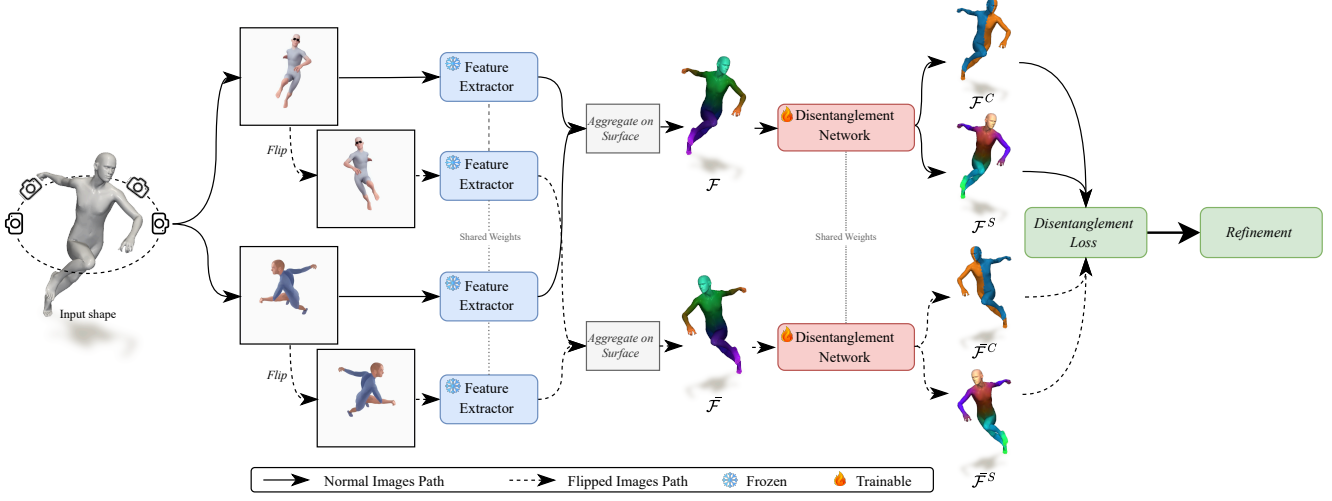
Input shape

Flip

Flip

Feature Extractor

Feature Extractor

Shared Weights

Feature Extractor

Feature Extractor

Aggregate on Surface

Aggregate on Surface

$\mathcal{F}$

$\bar{\mathcal{F}}$

Disentanglement Network

Shared Weights

Disentanglement Network

$\mathcal{F}^C$

$\mathcal{F}^S$

$\bar{\mathcal{F}}^C$

$\bar{\mathcal{F}}^S$

Disentanglement Loss

Refinement

Normal Images Path

Flipped Images Path

Frozen

Trainable